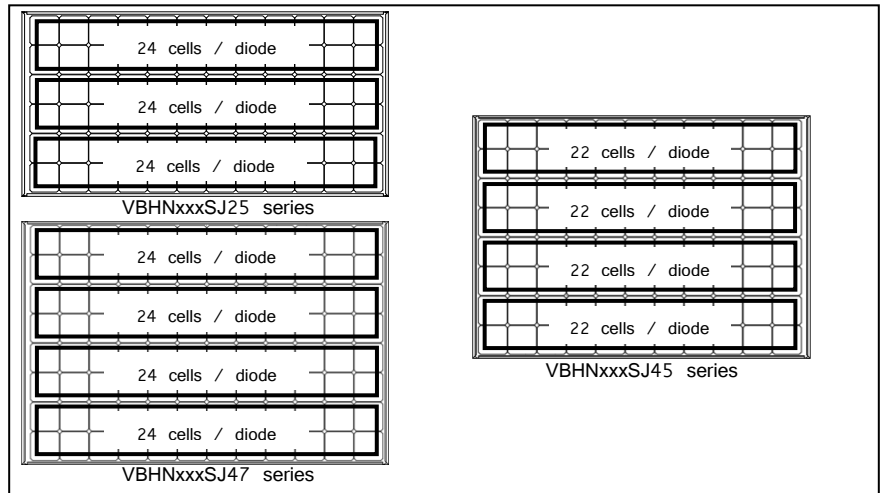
24 cells / diode

24 cells / diode

24 cells / diode

VBHNxxxSJ25 series

24 cells / diode

24 cells / diode

24 cells / diode

24 cells / diode

VBHNxxxSJ47 series

22 cells / diode

22 cells / diode

22 cells / diode

22 cells / diode

VBHNxxxSJ45 series